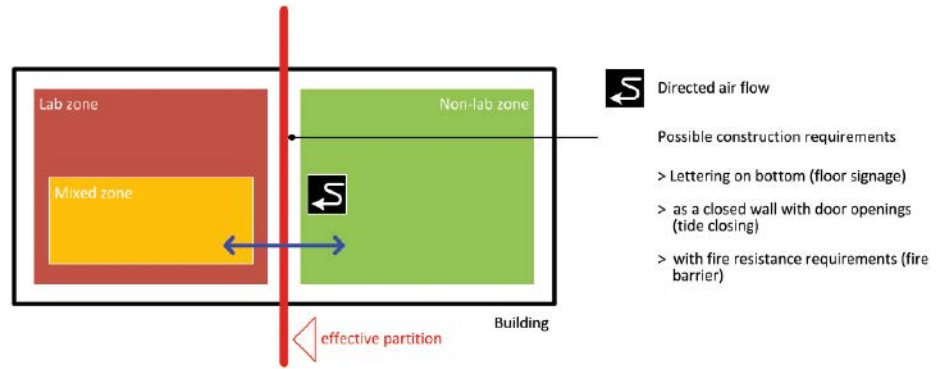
Lab zone

Mixed zone

Non-lab zone

Building

effective partition

Directed air flow

Possible construction requirements

> Lettering on bottom (floor signage)

> as a closed wall with door openings (tide closing)

> with fire resistance requirements (fire barrier)